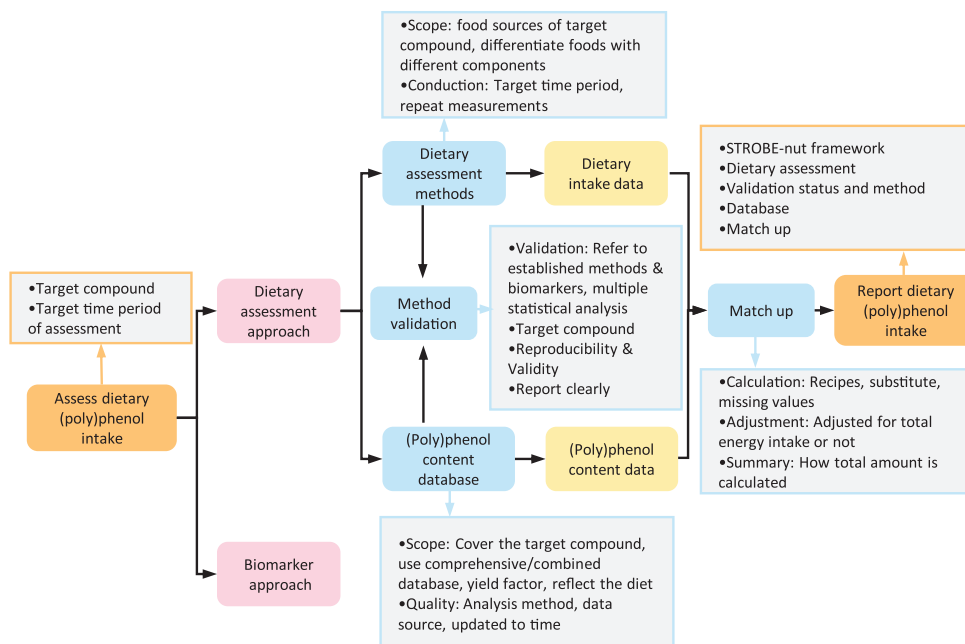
•Target compound
•Target time period of assessment

Assess dietary (poly)phenol intake

Dietary assessment approach

Biomarker approach

•Scope: food sources of target compound, differentiate foods with different components
•Conduction: Target time period, repeat measurements

Dietary assessment methods

Dietary intake data

Method validation

•Validation: Refer to established methods & biomarkers, multiple statistical analysis
•Target compound
•Reproducibility & Validity
•Report clearly

(Poly)phenol content database

(Poly)phenol content data

•Scope: Cover the target compound, use comprehensive/combined database, yield factor, reflect the diet
•Quality: Analysis method, data source, updated to time

Match up

•Calculation: Recipes, substitute, missing values
•Adjustment: Adjusted for total energy intake or not
•Summary: How total amount is calculated

Report dietary (poly)phenol intake

•STROBE-nut framework
•Dietary assessment
•Validation status and method
•Database
•Match up